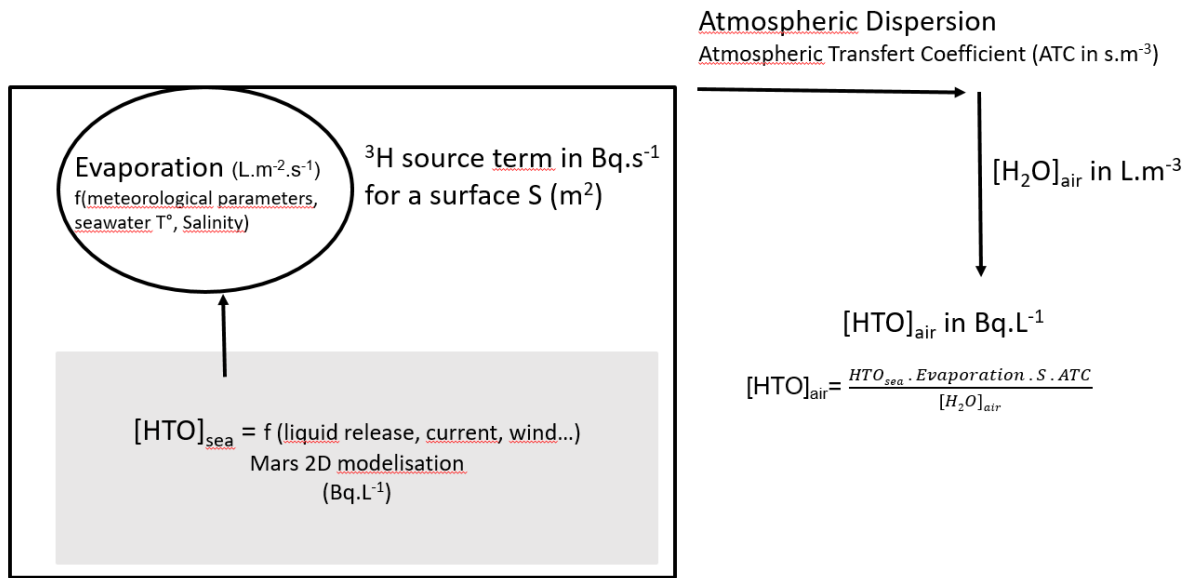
Atmospheric Dispersion
Atmospheric Transfert Coefficient (ATC in s.m$^{-3}$)

Evaporation (L.m$^{-2}$.s$^{-1}$)
f(meteorological parameters, seawater T°, Salinity)

$^3$H source term in Bq.s$^{-1}$ for a surface S (m$^2$)

[H$_2$O]$_{air}$ in L.m$^{-3}$

[HTO]$_{air}$ in Bq.L$^{-1}$

[HTO]$_{air}$= $\frac{HTO_{sea} . Evaporation . S . ATC}{[H_2O]_{air}}$

[HTO]$_{sea}$ = f (liquid release, current, wind…)
Mars 2D modelisation
(Bq.L$^{-1}$)